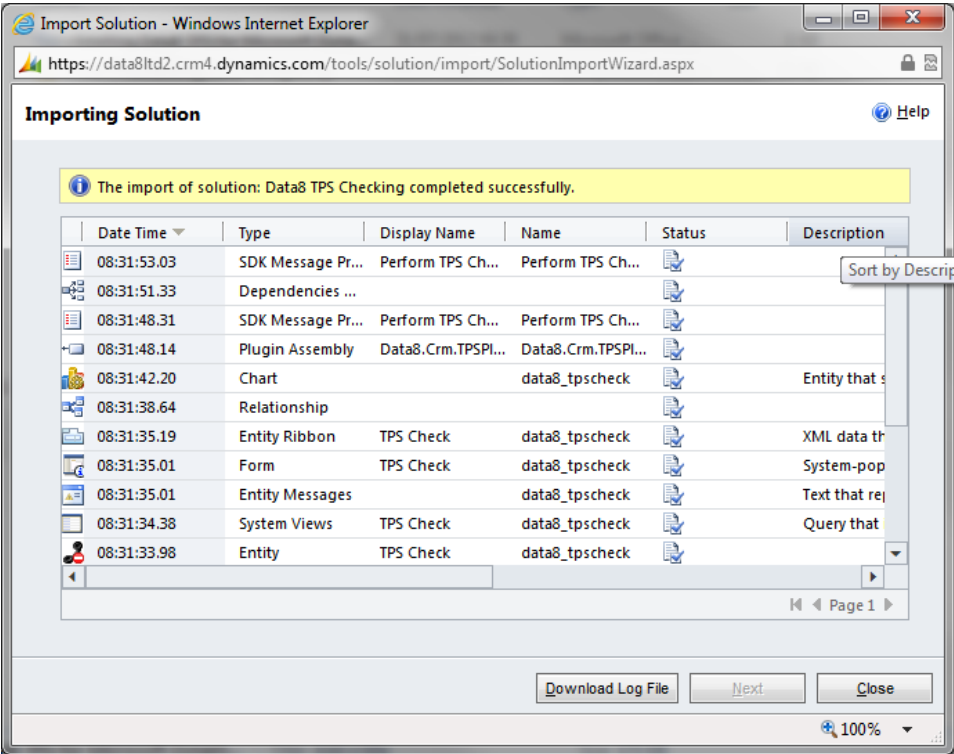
Import Solution - Windows Internet Explorer

https://data8ltd2.crm4.dynamics.com/tools/solution/import/SolutionImportWizard.aspx

Importing Solution

Help

The import of solution: Data8 TPS Checking completed successfully.

| Date Time | Type | Display Name | Name | Status | Description |
|---|---|---|---|---|---|
| 08:31:53.03 | SDK Message Pr... | Perform TPS Ch... | Perform TPS Ch... | | |
| 08:31:51.33 | Dependencies ... | | | | |
| 08:31:48.31 | SDK Message Pr... | Perform TPS Ch... | Perform TPS Ch... | | |
| 08:31:48.14 | Plugin Assembly | Data8.Crm.TPSPl... | Data8.Crm.TPSPl... | | |
| 08:31:42.20 | Chart | | data8_tpscheck | | Entity that s |
| 08:31:38.64 | Relationship | | | | |
| 08:31:35.19 | Entity Ribbon | TPS Check | data8_tpscheck | | XML data th |
| 08:31:35.01 | Form | TPS Check | data8_tpscheck | | System-pop |
| 08:31:35.01 | Entity Messages | | data8_tpscheck | | Text that re |
| 08:31:34.38 | System Views | TPS Check | data8_tpscheck | | Query that |
| 08:31:33.98 | Entity | TPS Check | data8_tpscheck | | |

Sort by Descrip

Page 1

Download Log File   Next   Close

100%